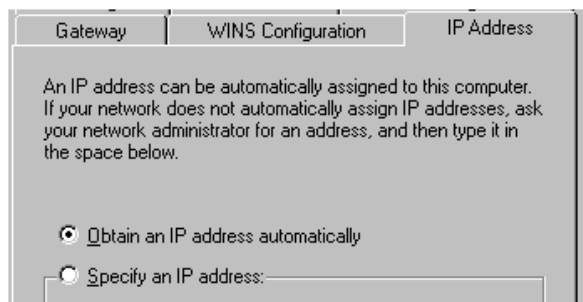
Gateway | WINS Configuration | IP Address

An IP address can be automatically assigned to this computer. If your network does not automatically assign IP addresses, ask your network administrator for an address, and then type it in the space below.

Obtain an IP address automatically

Specify an IP address: